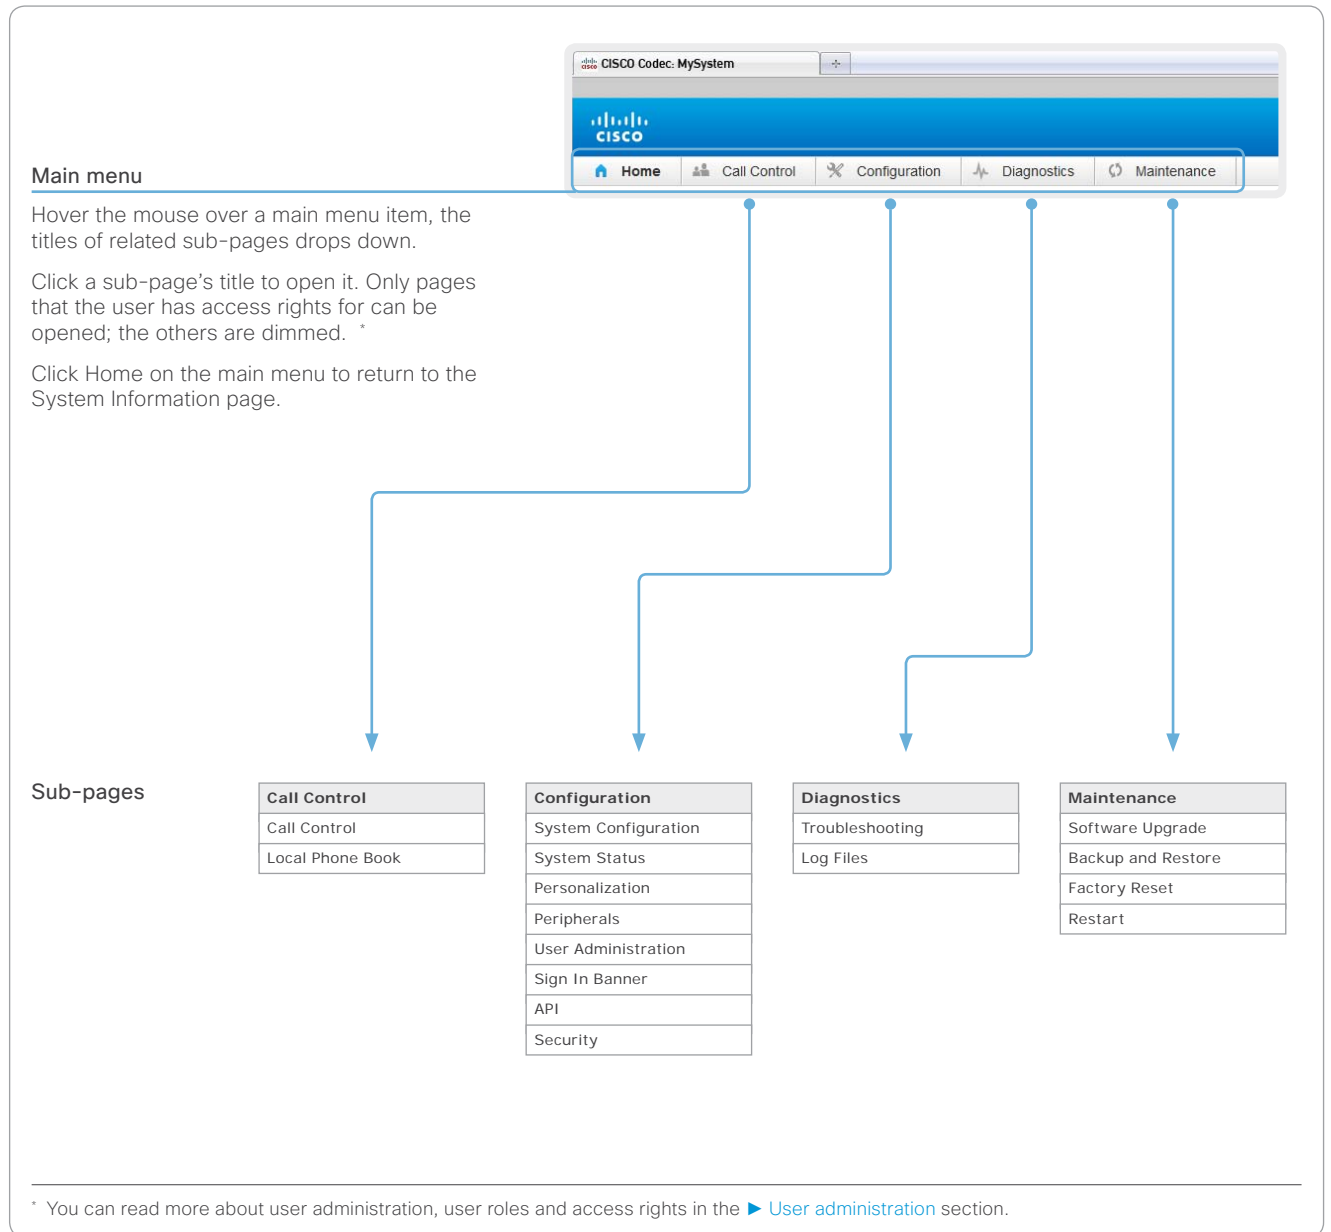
CISCO Codec: MySystem

cisco

Home | Call Control | Configuration | Diagnostics | Maintenance

Main menu

Hover the mouse over a main menu item, the titles of related sub-pages drops down.

Click a sub-page’s title to open it. Only pages that the user has access rights for can be opened; the others are dimmed. *

Click Home on the main menu to return to the System Information page.

Sub-pages

| Call Control |
|---|
| Call Control |
| Local Phone Book |

| Configuration |
|---|
| System Configuration |
| System Status |
| Personalization |
| Peripherals |
| User Administration |
| Sign In Banner |
| API |
| Security |

| Diagnostics |
|---|
| Troubleshooting |
| Log Files |

| Maintenance |
|---|
| Software Upgrade |
| Backup and Restore |
| Factory Reset |
| Restart |

* You can read more about user administration, user roles and access rights in the ► User administration section.